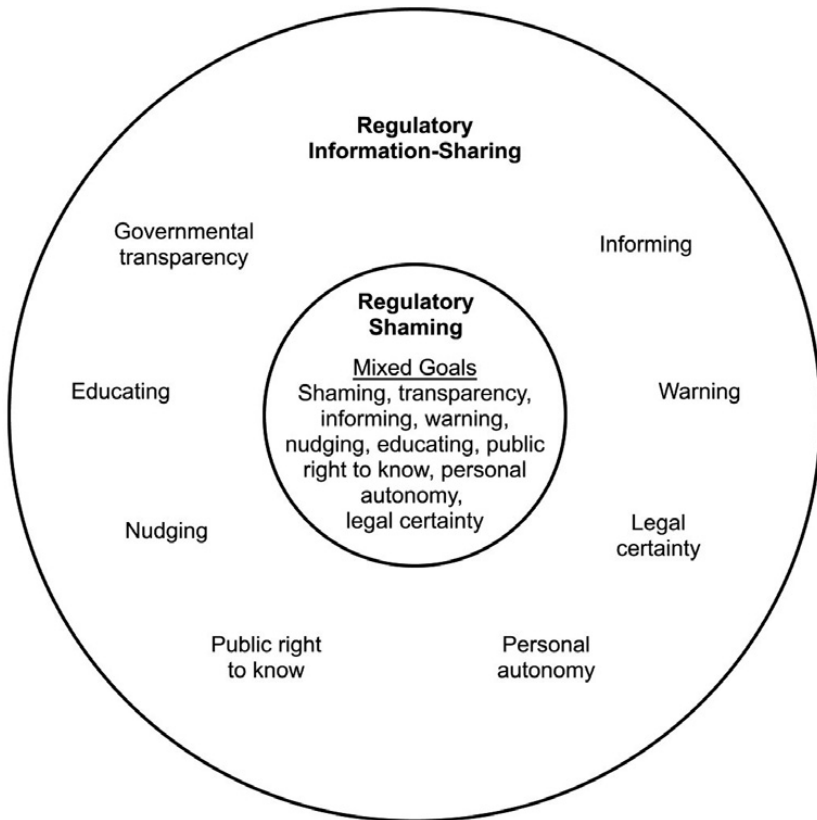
Regulatory Information-Sharing

Governmental transparency

Informing

Regulatory Shaming

Mixed Goals
Shaming, transparency, informing, warning, nudging, educating, public right to know, personal autonomy, legal certainty

Educating

Warning

Nudging

Legal certainty

Public right to know

Personal autonomy